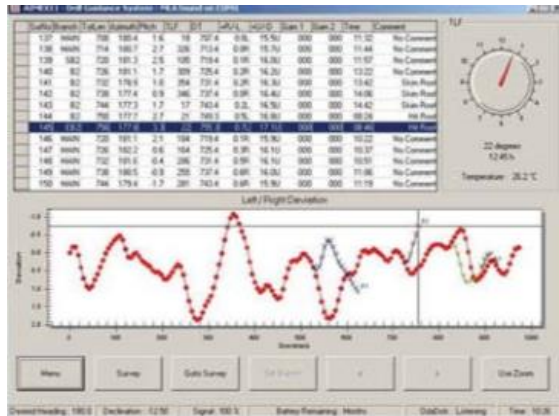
APEX11 - Drill Guidance System - PLA found on COM1

| | Surfix | Branch | TotLen | Azimuth | Pitch | TLF | DT | L/R | U/D | Gain 1 | Gain 2 | Time | Comment |
|---|---|---|---|---|---|---|---|---|---|---|---|---|---|
| | 137 | MAIN | 708 | 180.4 | 1.6 | 18 | 797.4 | 0.0L | 15.5U | 000 | 000 | 11:32 | No Comment |
| | 138 | MAIN | 714 | 180.7 | 2.7 | 326 | 713.4 | 0.0R | 15.7U | 000 | 000 | 11:44 | No Comment |
| | 139 | SB2 | 720 | 181.3 | 2.5 | 105 | 719.4 | 0.1R | 15.8U | 000 | 000 | 11:57 | No Comment |
| | 140 | B2 | 726 | 181.1 | 1.7 | 359 | 725.4 | 0.2R | 16.2U | 000 | 000 | 13:22 | No Comment |
| | 141 | B2 | 732 | 178.6 | 1.3 | 334 | 731.4 | 0.1R | 16.3U | 000 | 000 | 13:42 | Slate Roof |
| | 142 | B2 | 738 | 177.4 | 0.9 | 346 | 737.4 | 0.0R | 16.4U | 000 | 000 | 14:06 | Slate Roof |
| | 143 | B2 | 744 | 177.3 | 1.7 | 17 | 743.4 | 0.2L | 16.5U | 000 | 000 | 14:42 | Slate Roof |
| | 144 | B2 | 750 | 177.7 | 2.8 | 21 | 749.5 | 0.5L | 16.5U | 000 | 000 | 08:24 | Hit Roof |
| | 145 | EB2 | 756 | 177.6 | 3.3 | 22 | 755.8 | 0.7U | 17.1U | 000 | 000 | 08:46 | Hit Roof |
| | 146 | MAIN | 720 | 181.1 | 2.1 | 168 | 719.4 | 0.1R | 15.9U | 000 | 000 | 10:22 | No Comment |
| | 147 | MAIN | 726 | 182.2 | 0.6 | 164 | 725.4 | 0.3R | 16.1U | 000 | 000 | 10:37 | No Comment |
| | 148 | MAIN | 732 | 181.6 | 0.4 | 286 | 731.4 | 0.5R | 16.1U | 000 | 000 | 10:51 | No Comment |
| | 149 | MAIN | 738 | 180.5 | 0.9 | 255 | 737.4 | 0.6R | 16.0U | 000 | 000 | 11:06 | No Comment |
| | 150 | MAIN | 744 | 179.4 | 1.7 | 261 | 743.4 | 0.6R | 16.0U | 000 | 000 | 11:19 | No Comment |

TLF

22 degrees
12:45 h

Temperature: 26.2 C

Left / Right Deviation

Deviation

Inventory

Menu | Survey | Auto Survey | Set Marker | < | > | Use Zoom

Desired Heading: 180.0 | Declination: -12.50 | Signal: 100 | Battery Remaining: Months | DataDisk: Long Long | Time: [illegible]